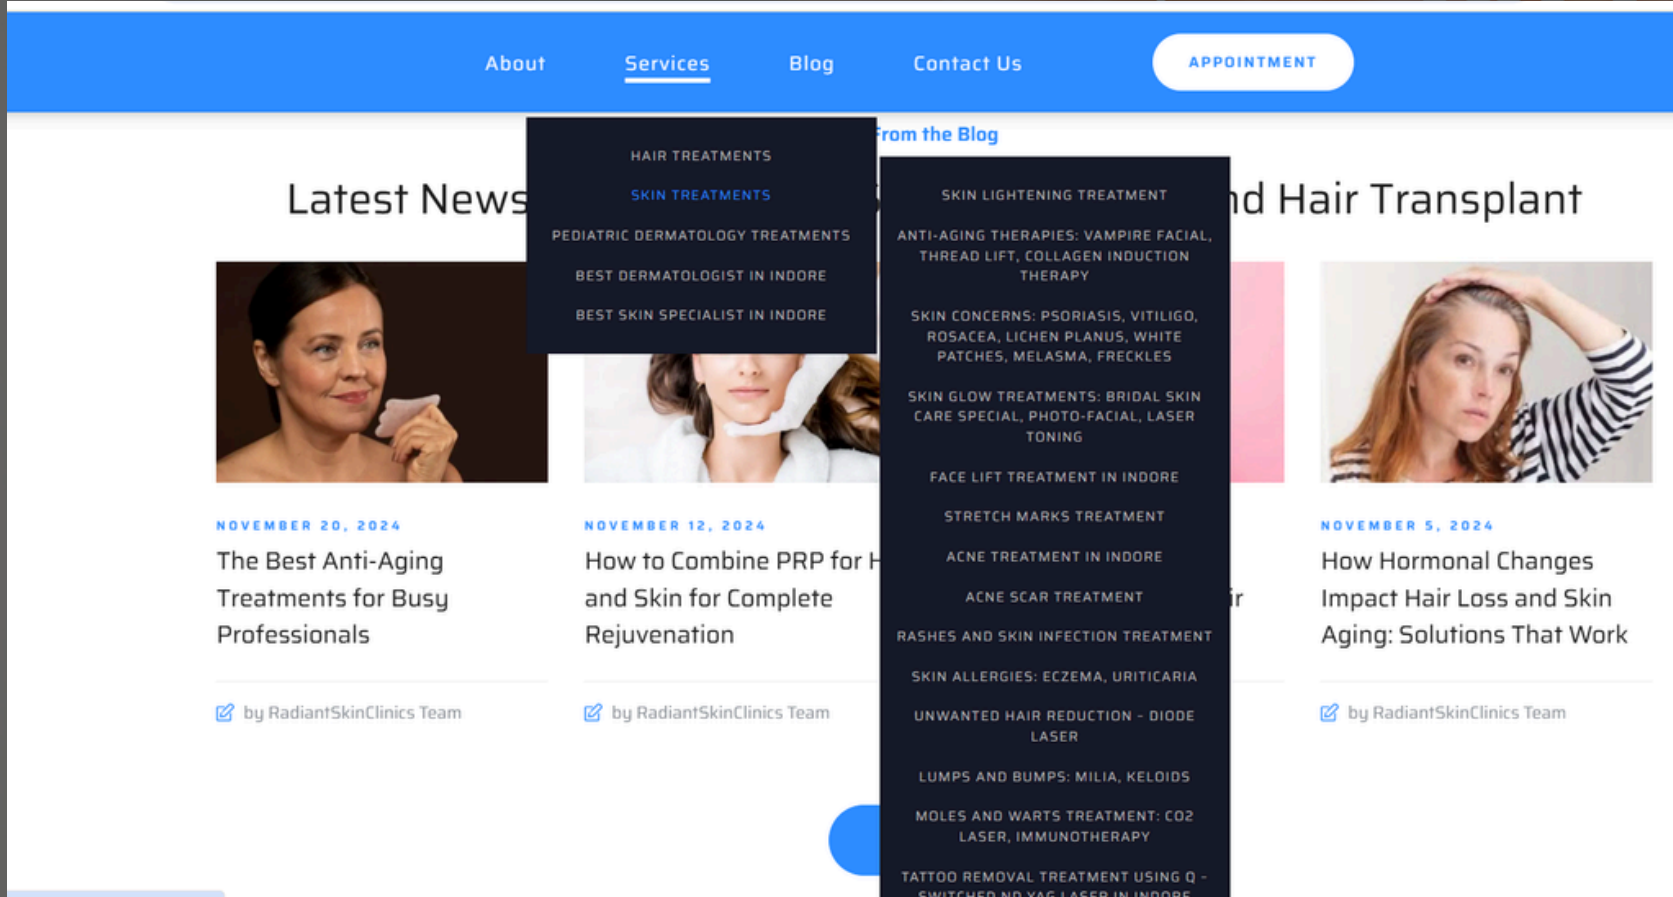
About Services Blog Contact Us

APPOINTMENT

From the Blog

Latest News

nd Hair Transplant

HAIR TREATMENTS
SKIN TREATMENTS
PEDIATRIC DERMATOLOGY TREATMENTS
BEST DERMATOLOGIST IN INDORE
BEST SKIN SPECIALIST IN INDORE

SKIN LIGHTENING TREATMENT
ANTI-AGING THERAPIES: VAMPIRE FACIAL, THREAD LIFT, COLLAGEN INDUCTION THERAPY
SKIN CONCERNS: PSORIASIS, VITILIGO, ROSACEA, LICHEN PLANUS, WHITE PATCHES, MELASMA, FRECKLES
SKIN GLOW TREATMENTS: BRIDAL SKIN CARE SPECIAL, PHOTO-FACIAL, LASER TONING
FACE LIFT TREATMENT IN INDORE
STRETCH MARKS TREATMENT
ACNE TREATMENT IN INDORE
ACNE SCAR TREATMENT
RASHES AND SKIN INFECTION TREATMENT
SKIN ALLERGIES: ECZEMA, URITICARIA
UNWANTED HAIR REDUCTION - DIODE LASER
LUMPS AND BUMPS: MILIA, KELOIDS
MOLES AND WARTS TREATMENT: CO2 LASER, IMMUNOTHERAPY
TATTOO REMOVAL TREATMENT USING Q - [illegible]

NOVEMBER 20, 2024
The Best Anti-Aging Treatments for Busy Professionals
by RadiantSkinClinics Team

NOVEMBER 12, 2024
How to Combine PRP for H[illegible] and Skin for Complete Rejuvenation
by RadiantSkinClinics Team

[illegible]r

NOVEMBER 5, 2024
How Hormonal Changes Impact Hair Loss and Skin Aging: Solutions That Work
by RadiantSkinClinics Team